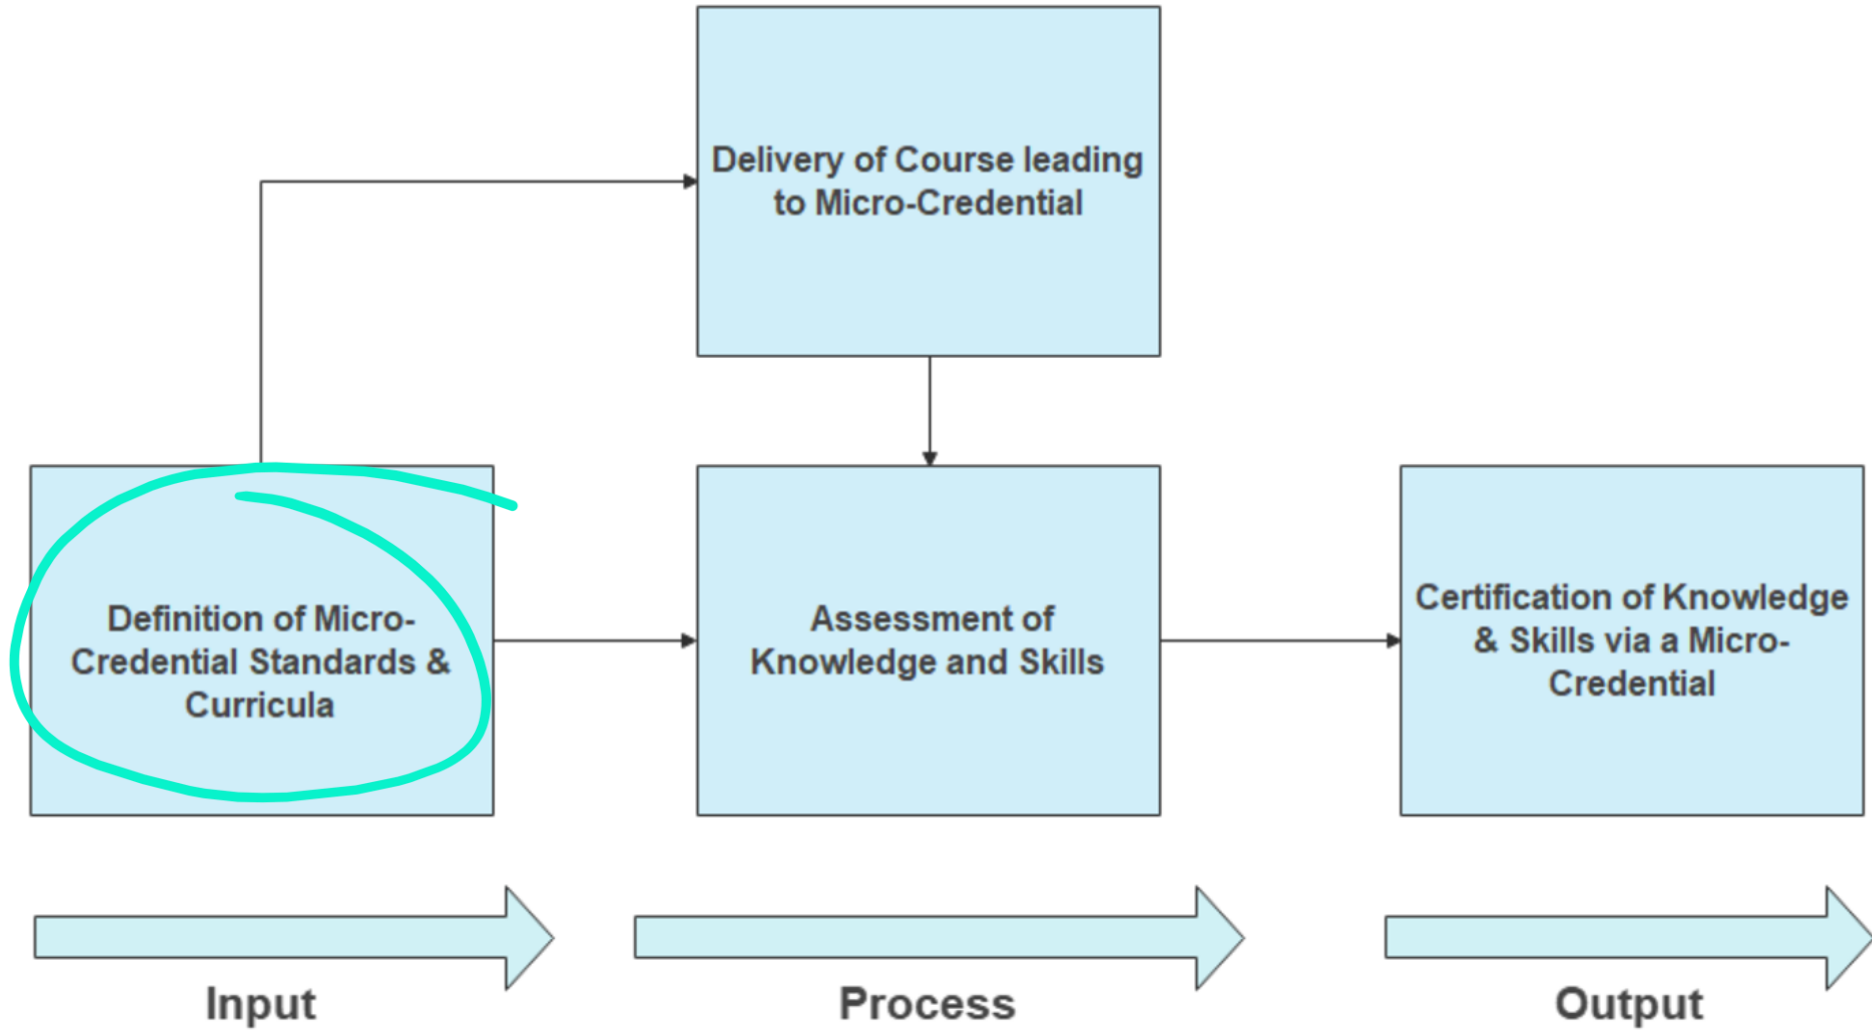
Delivery of Course leading to Micro-Credential

Definition of Micro-Credential Standards & Curricula

Assessment of Knowledge and Skills

Certification of Knowledge & Skills via a Micro-Credential

Input

Process

Output